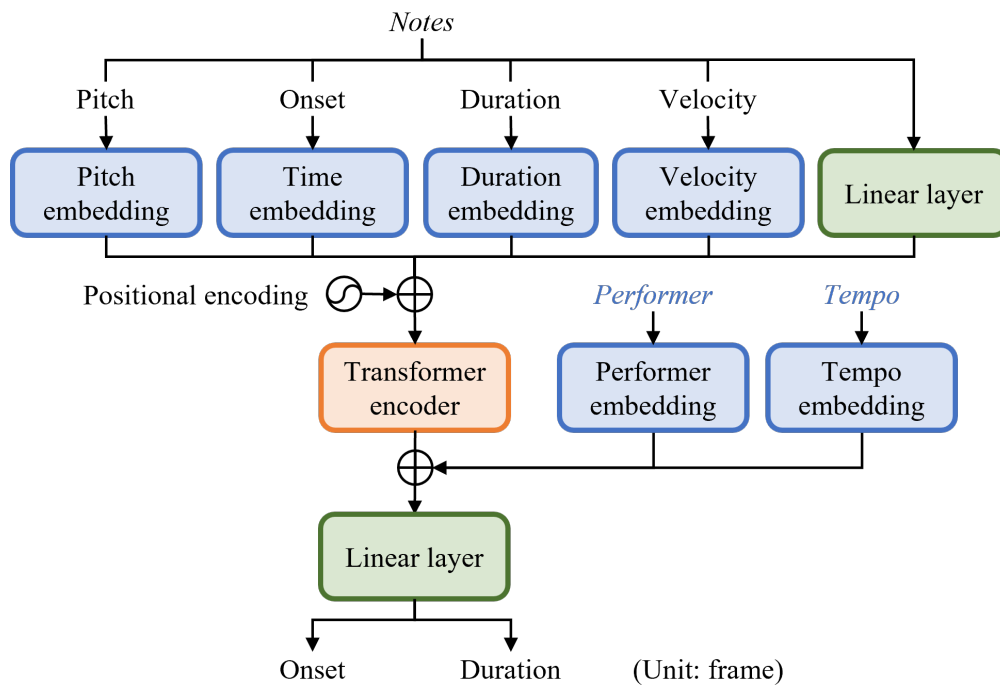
Notes

Pitch

Onset

Duration

Velocity

Pitch embedding

Time embedding

Duration embedding

Velocity embedding

Linear layer

Positional encoding

Performer

Tempo

Transformer encoder

Performer embedding

Tempo embedding

Linear layer

Onset

Duration

(Unit: frame)